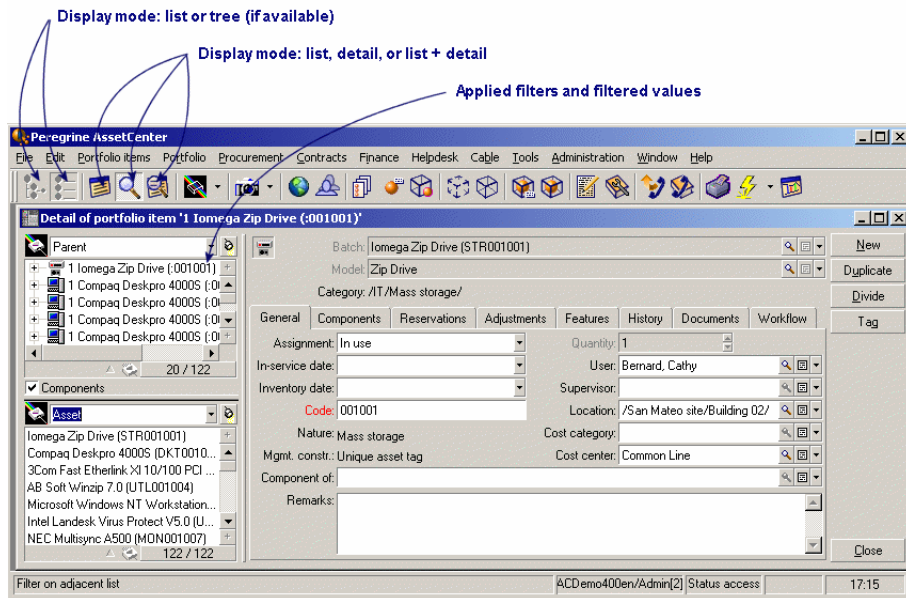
Display mode: list or tree (if available)

Display mode: list, detail, or list + detail

Applied filters and filtered values

Peregrine AssetCenter

File Edit Portfolio items Portfolio Procurement Contracts Finance Helpdesk Cable Tools Administration Window Help

Detail of portfolio item '1 Iomega Zip Drive (:001001)'

Parent

1 Iomega Zip Drive (:001001)
1 Compaq Deskpro 4000S (:0
1 Compaq Deskpro 4000S (:0
1 Compaq Deskpro 4000S (:0
1 Compaq Deskpro 4000S (:0

20 / 122

Components

Asset

Iomega Zip Drive (STR001001)
Compaq Deskpro 4000S (DKT0010...
3Com Fast Etherlink XI 10/100 PCI ...
AB Soft Winzip 7.0 (UTL001004)
Microsoft Windows NT Workstation...
Intel Landesk Virus Protect V5.0 (U...
NEC Multisync A500 (MON001007)

122 / 122

Batch: Iomega Zip Drive (STR001001)
Model: Zip Drive
Category: /IT/Mass storage/

New
Duplicate
Divide
Tag

General | Components | Reservations | Adjustments | Features | History | Documents | Workflow

Assignment: In use
Quantity: 1
In-service date:
User: Bernard, Cathy
Inventory date:
Supervisor:
Code: 001001
Location: /San Mateo site/Building 02/
Nature: Mass storage
Cost category:
Mgmt. constr.: Unique asset tag
Cost center: Common Line
Component of:
Remarks:

Close

Filter on adjacent list | ACDemo400en/Admin[2] | Status access | 17:15